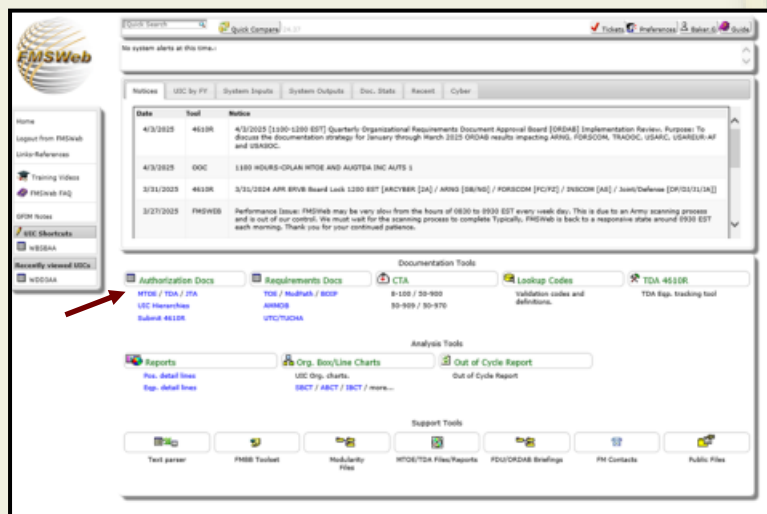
FMSWeb

Quick Search

Quick Compare

Tickets Preferences Baker,G Guide

No system alerts at this time.-

Home
Logout from FMSWeb
Links-References
Training Videos
FMSWeb FAQ
GFIM Notes
UIC Shortcuts
WBSBAA
Recently viewed UICs
WDDSAA

Notices | UIC by FY | System Inputs | System Outputs | Doc. Stats | Recent | Cyber

| Date | Tool | Notice |
|---|---|---|
| 4/3/2025 | 4610R | 4/3/2025 [1100-1200 EST] Quarterly Organizational Requirements Document Approval Board (ORDAB) Implementation Review. Purpose: To discuss the documentation strategy for January through March 2025 ORDAB results impacting ARNG, FORSCOM, TRADOC, USARC, USAREUR-AF and USASOC. |
| 4/3/2025 | DOC | 1100 HOURS-CPLAN MTOE AND AUGTDA INC AUTS 1 |
| 3/31/2025 | 4610R | 3/31/2024 APR ERVB Board Lock 1200 EST [ARCYBER [2A] / ARNG [GB/NG] / FORSCOM [FC/F2] / INSCOM [AS] / Joint/Defense [DF/DJ/J1/JA]] |
| 3/27/2025 | FMSWEB | Performance Issue: FMSWeb may be very slow from the hours of 0830 to 0930 EST every week day. This is due to an Army scanning process and is out of our control. We must wait for the scanning process to complete Typically, FMSWeb is back to a responsive state around 0930 EST each morning. Thank you for your continued patience. |

Documentation Tools

Authorization Docs
MTOE / TDA / JTA
UIC Hierarchies
Submit 4610R

Requirements Docs
TOE / ModPath / BOIP
AMMDB
UTC/TUCHA

CTA
8-100 / 50-900
50-909 / 50-970

Lookup Codes
Validation codes and definitions.

TDA 4610R
TDA Eqp. tracking tool

Analysis Tools

Reports
Pos. detail lines
Eqp. detail lines

Org. Box/Line Charts
UIC Org. charts.
SBCT / ABCT / IBCT / more...

Out of Cycle Report
Out of Cycle Report

Support Tools

Text parser
FMSB Toolset
Modularity Files
MTOE/TDA Files/Reports
FDU/ORDAB Briefings
FM Contacts
Public Files